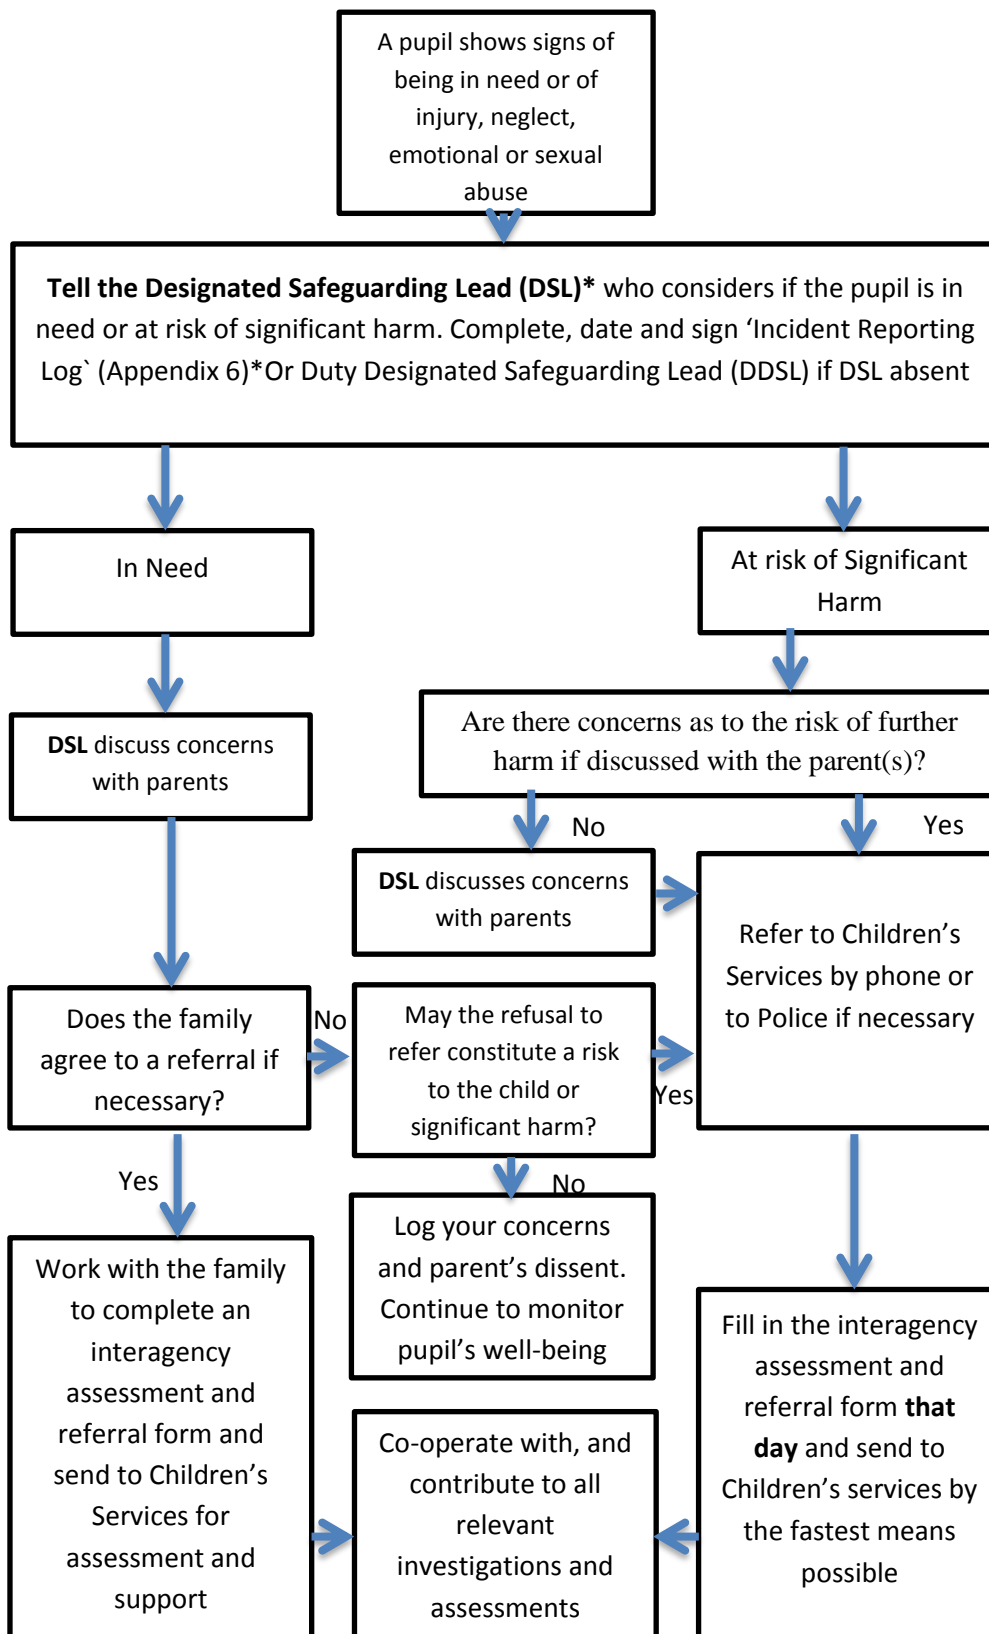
A pupil shows signs of being in need or of injury, neglect, emotional or sexual abuse

**Tell the Designated Safeguarding Lead (DSL)*** who considers if the pupil is in need or at risk of significant harm. Complete, date and sign ‘Incident Reporting Log` (Appendix 6)*Or Duty Designated Safeguarding Lead (DDSL) if DSL absent

In Need

At risk of Significant Harm

**DSL** discuss concerns with parents

Are there concerns as to the risk of further harm if discussed with the parent(s)?

No

Yes

**DSL** discusses concerns with parents

Refer to Children’s Services by phone or to Police if necessary

Does the family agree to a referral if necessary?

No

May the refusal to refer constitute a risk to the child or significant harm?

Yes

Yes

No

Work with the family to complete an interagency assessment and referral form and send to Children’s Services for assessment and support

Log your concerns and parent’s dissent. Continue to monitor pupil’s well-being

Fill in the interagency assessment and referral form **that day** and send to Children’s services by the fastest means possible

Co-operate with, and contribute to all relevant investigations and assessments